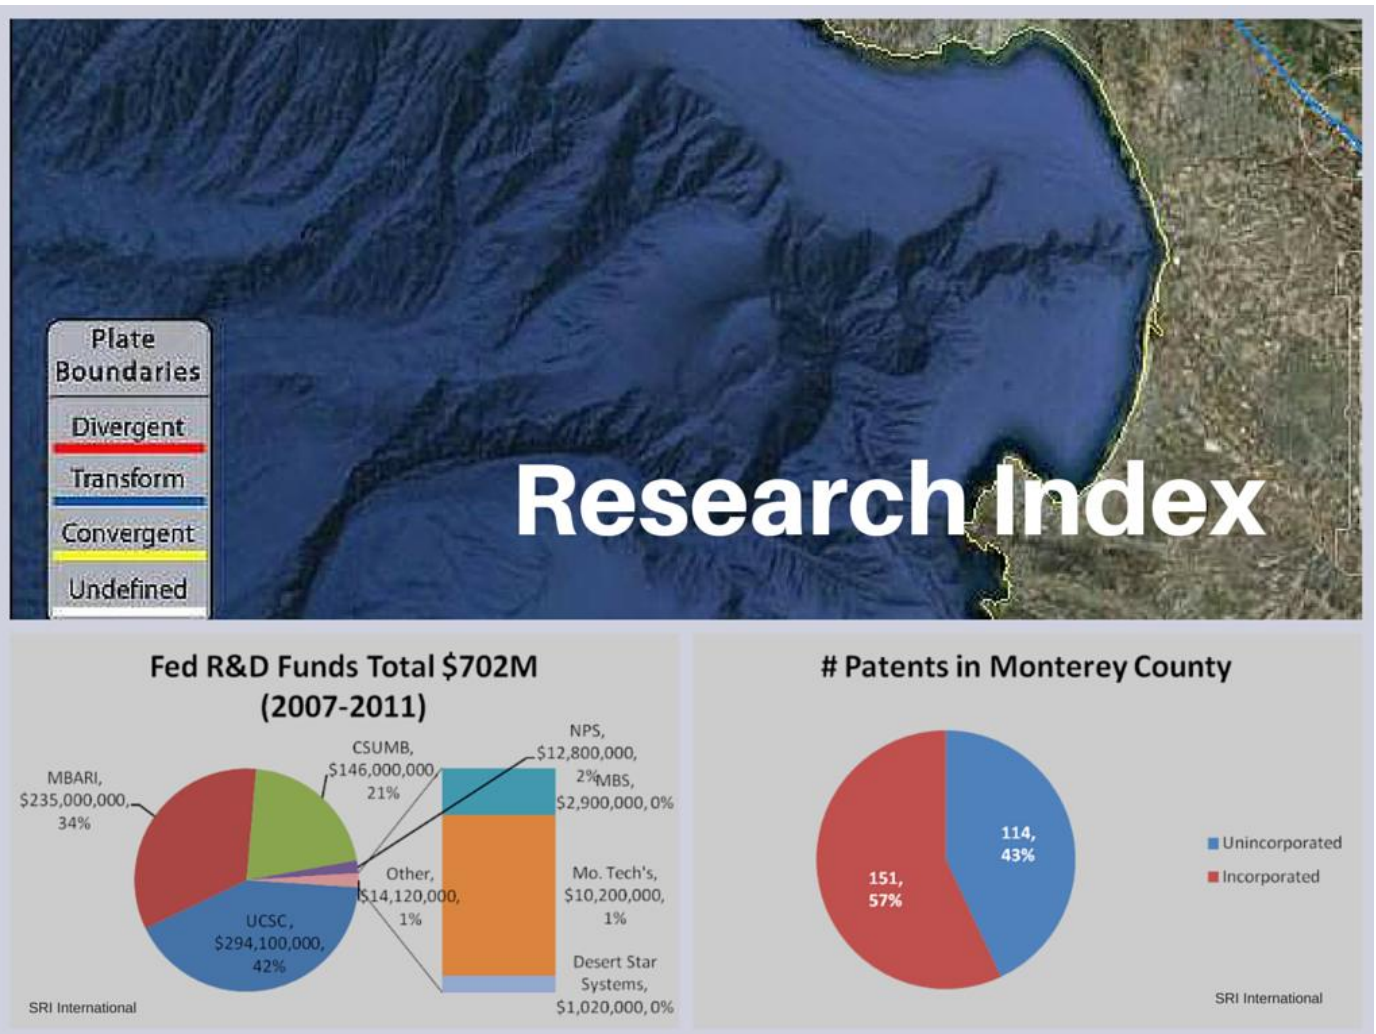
Plate Boundaries

Divergent

Transform

Convergent

Undefined

Research Index

Fed R&D Funds Total $702M (2007-2011)

MBARI, $235,000,000, 34%

CSUMB, $146,000,000, 21%

UCSC, $294,100,000, 42%

Other, $14,120,000, 1%

NPS, $12,800,000, 2%

MBS, $2,900,000, 0%

Mo. Tech's, $10,200,000, 1%

Desert Star Systems, $1,020,000, 0%

SRI International

# Patents in Monterey County

114, 43%

151, 57%

Unincorporated

Incorporated

SRI International